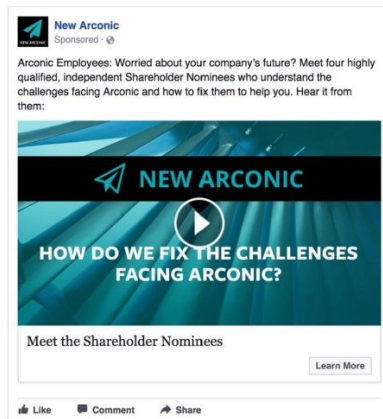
NEW ARCONIC

New Arconic
Sponsored ·

Arconic Employees: Worried about your company's future? Meet four highly qualified, independent Shareholder Nominees who understand the challenges facing Arconic and how to fix them to help you. Hear it from them:

NEW ARCONIC

HOW DO WE FIX THE CHALLENGES FACING ARCONIC?

Meet the Shareholder Nominees

Learn More

Like Comment Share